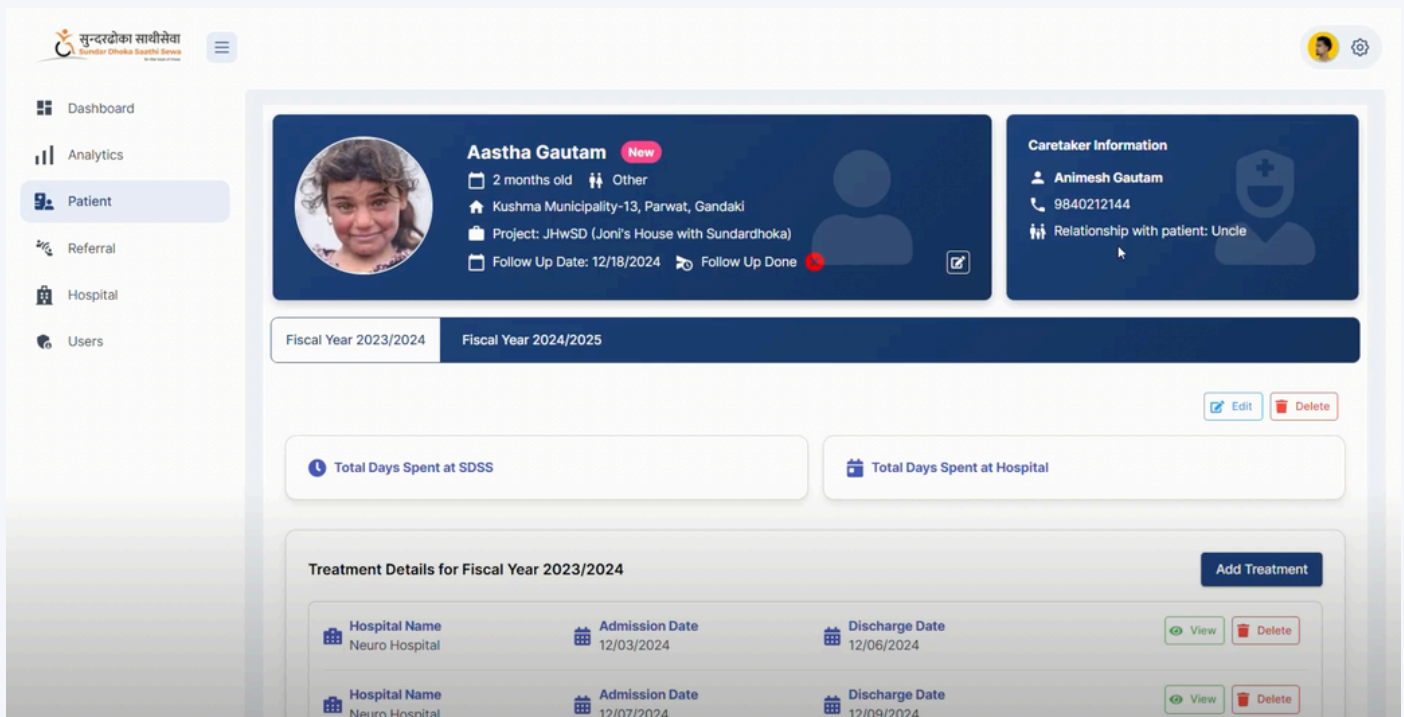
सुन्दरढोका साथीसेवा
Sundar Dhoka Saathi Sewa

Dashboard
Analytics
Patient
Referral
Hospital
Users

Aastha Gautam New
2 months old Other
Kushma Municipality-13, Parwat, Gandaki
Project: JHwSD (Joni's House with Sundardhoka)
Follow Up Date: 12/18/2024 Follow Up Done

Caretaker Information
Animesh Gautam
9840212144
Relationship with patient: Uncle

Fiscal Year 2023/2024
Fiscal Year 2024/2025

Edit
Delete

Total Days Spent at SDSS
Total Days Spent at Hospital

Treatment Details for Fiscal Year 2023/2024
Add Treatment

| Hospital Name | Admission Date | Discharge Date | |
|---|---|---|---|
| Neuro Hospital | 12/03/2024 | 12/06/2024 | View Delete |
| Neuro Hospital | 12/07/2024 | 12/09/2024 | View Delete |